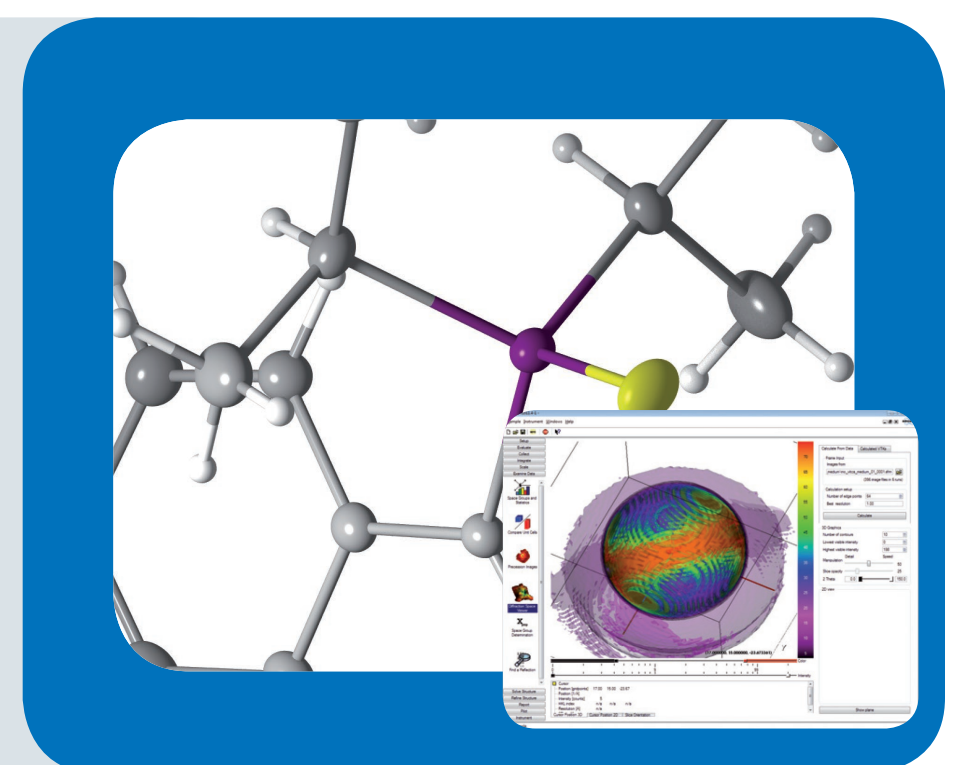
Sample Instrument Windows Help

Setup
Evaluate
Collect
Integrate
Scale
Examine Data

Space Groups and Statistics
Compare Unit Cells
Precession Images
Diffraction Space Viewer
Space Group Determination
Find a Reflection

Solve Structure
Refine Structure
Report
Plot
Instrument

Calculate From Data
Calculated VTKs
Frame Input
Images from
Calculation setup
Number of edge points
Calculate
3D Graphics
Number of contours
Manipulation
Detail
Speed
2 Theta

Show plane

Color
Intensity
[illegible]